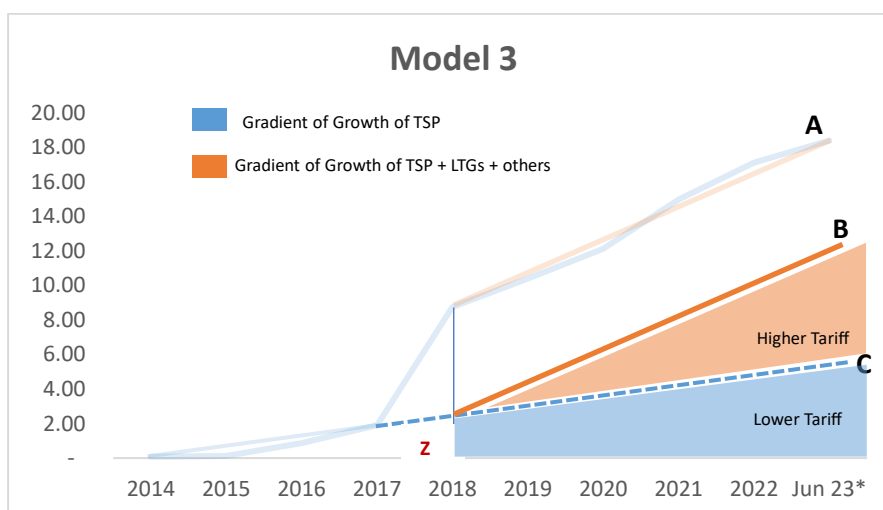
Model 3

Gradient of Growth of TSP

Gradient of Growth of TSP + LTGs + others

20.00
18.00
16.00
14.00
12.00
10.00
8.00
6.00
4.00
2.00
-

A
B
C
Z

Higher Tariff

Lower Tariff

2014 2015 2016 2017 2018 2019 2020 2021 2022 Jun 23*